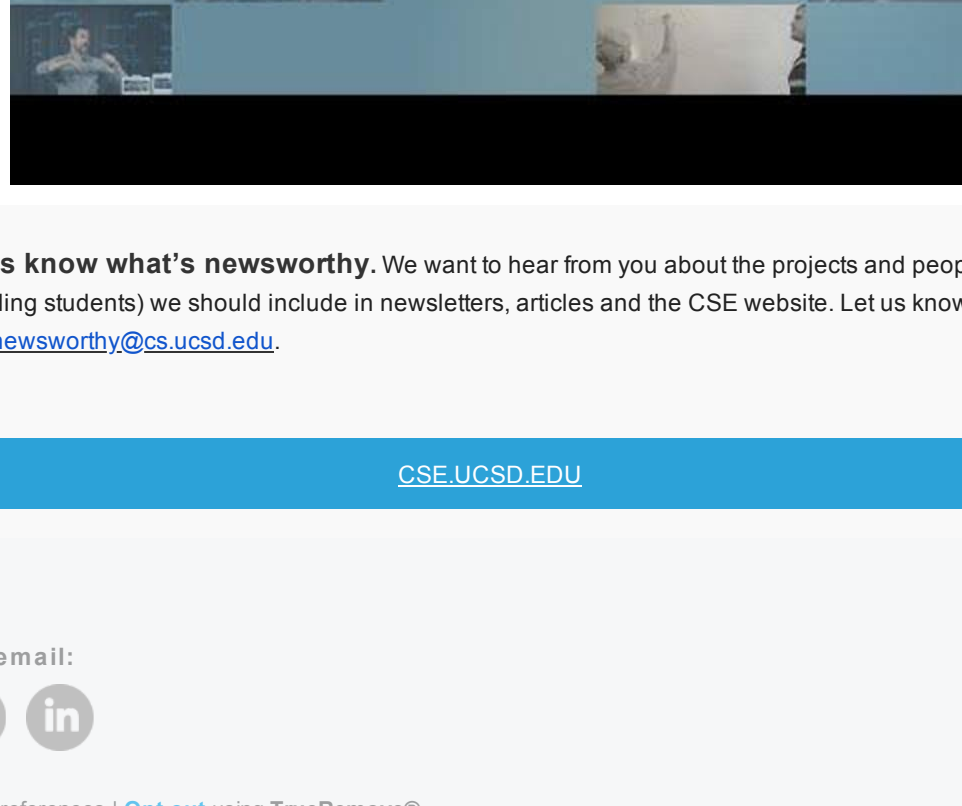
s know what's newsworthy. We want to hear from you about the projects and peop ling students) we should include in newsletters, articles and the CSE website. Let us know newsworthy@cs.ucsd.edu.

CSE.UCSD.EDU

email:

in

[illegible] | Opt out using TrueRemove®